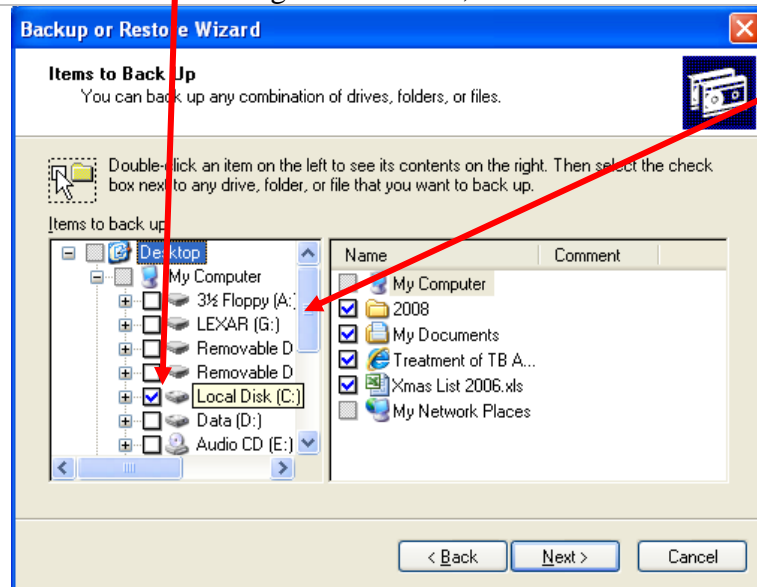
Backup or Restore Wizard

Items to Back Up
You can back up any combination of drives, folders, or files.

Double-click an item on the left to see its contents on the right. Then select the check box next to any drive, folder, or file that you want to back up.

Items to back up:

Desktop
My Computer
3½ Floppy (A:)
LEXAR (G:)
Removable D
Removable D
Local Disk (C:)
Data (D:)
Audio CD (E:)

| Name | Comment |
|---|---|
| My Computer | |
| 2008 | |
| My Documents | |
| Treatment of TB A... | |
| Xmas List 2006.xls | |
| My Network Places | |

< Back
Next >
Cancel